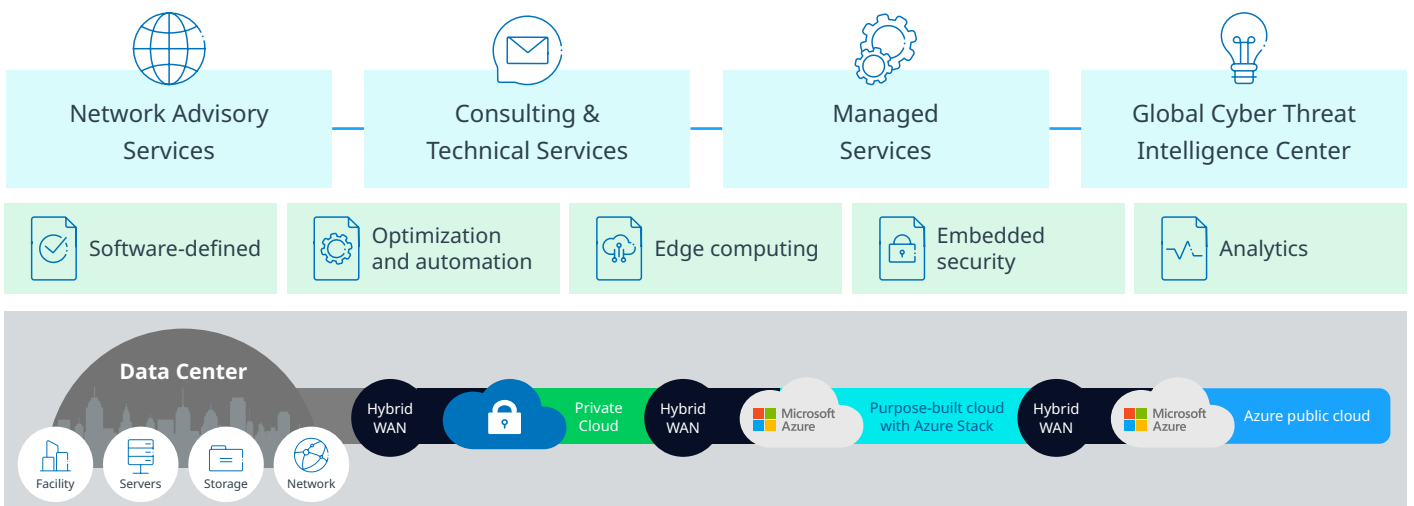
Network Advisory Services

Consulting & Technical Services

Managed Services

Global Cyber Threat Intelligence Center

Software-defined

Optimization and automation

Edge computing

Embedded security

Analytics

Data Center

Facility

Servers

Storage

Network

Hybrid WAN

Private Cloud

Hybrid WAN

Microsoft Azure

Purpose-built cloud with Azure Stack

Hybrid WAN

Microsoft Azure

Azure public cloud